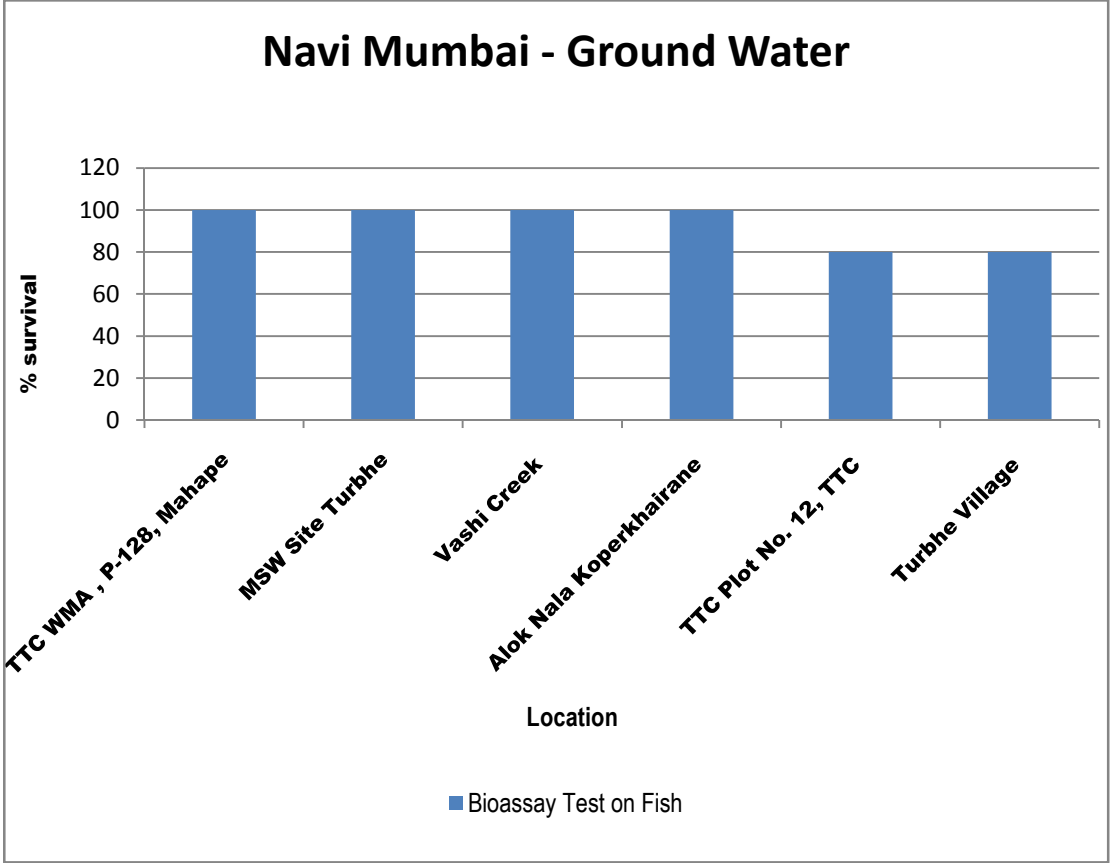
Navi Mumbai - Ground Water

120
100
80
60
40
20
0

% survival

TTC WMA , P-128, Mahape
MSW Site Turbhe
Vashi Creek
Alok Nala Koperkhairane
TTC Plot No. 12, TTC
Turbhe Village

Location

Bioassay Test on Fish